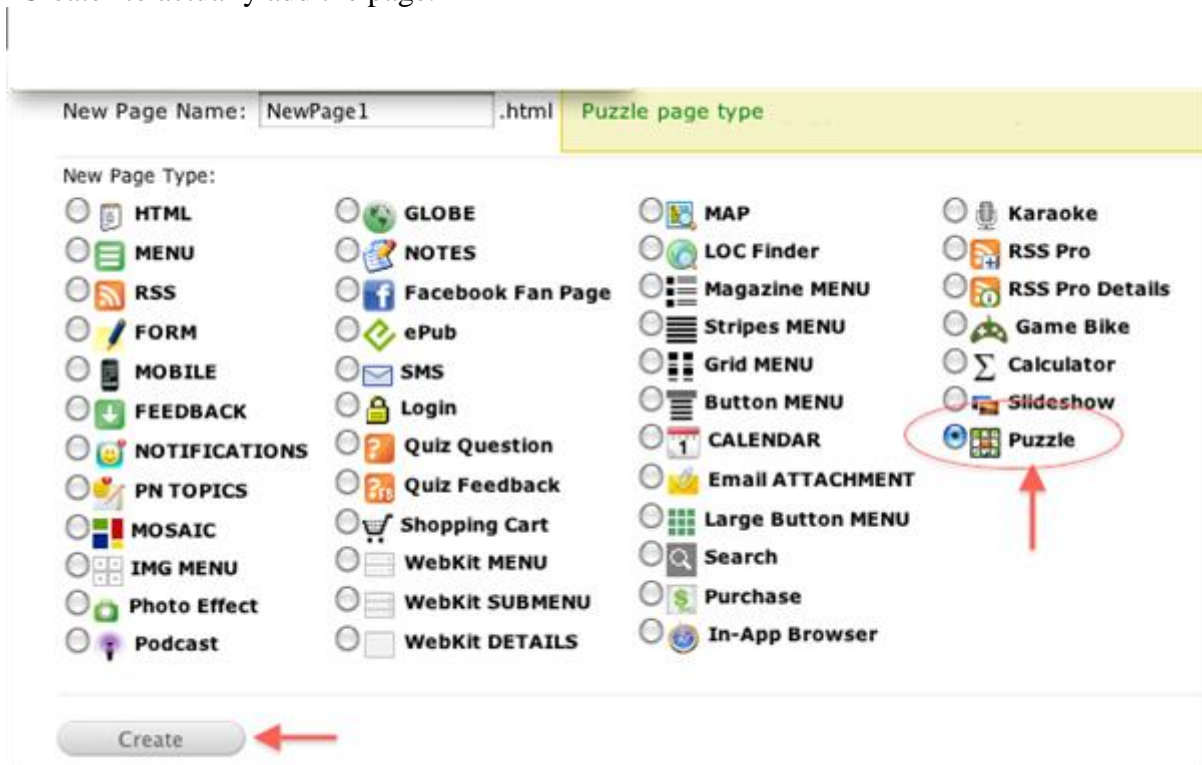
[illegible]

New Page Name: NewPage1 .html

Puzzle page type

New Page Type:

HTML
MENU
RSS
FORM
MOBILE
FEEDBACK
NOTIFICATIONS
PN TOPICS
MOSAIC
IMG MENU
Photo Effect
Podcast

GLOBE
NOTES
Facebook Fan Page
ePub
SMS
Login
Quiz Question
Quiz Feedback
Shopping Cart
WebKit MENU
WebKit SUBMENU
WebKit DETAILS

MAP
LOC Finder
Magazine MENU
Stripes MENU
Grid MENU
Button MENU
CALENDAR
Email ATTACHMENT
Large Button MENU
Search
Purchase
In-App Browser

Karaoke
RSS Pro
RSS Pro Details
Game Bike
Calculator
Slideshow
Puzzle

Create